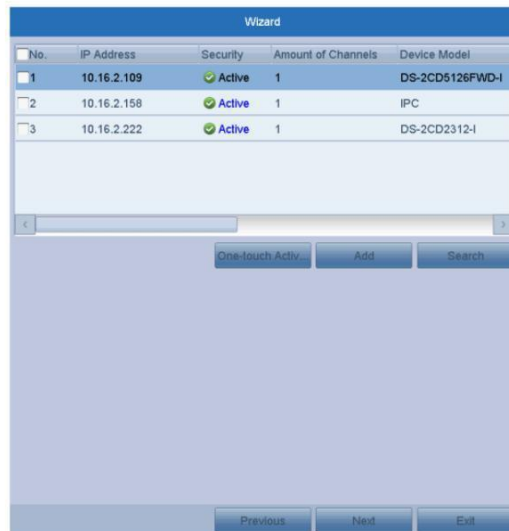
Wizard

| No. | IP Address | Security | Amount of Channels | Device Model |
|---|---|---|---|---|
| 1 | 10.16.2.109 | Active | 1 | DS-2CD5126FWD-I |
| 2 | 10.16.2.158 | Active | 1 | IPC |
| 3 | 10.16.2.222 | Active | 1 | DS-2CD2312-I |

One-touch Activ... Add Search

Previous Next Exit